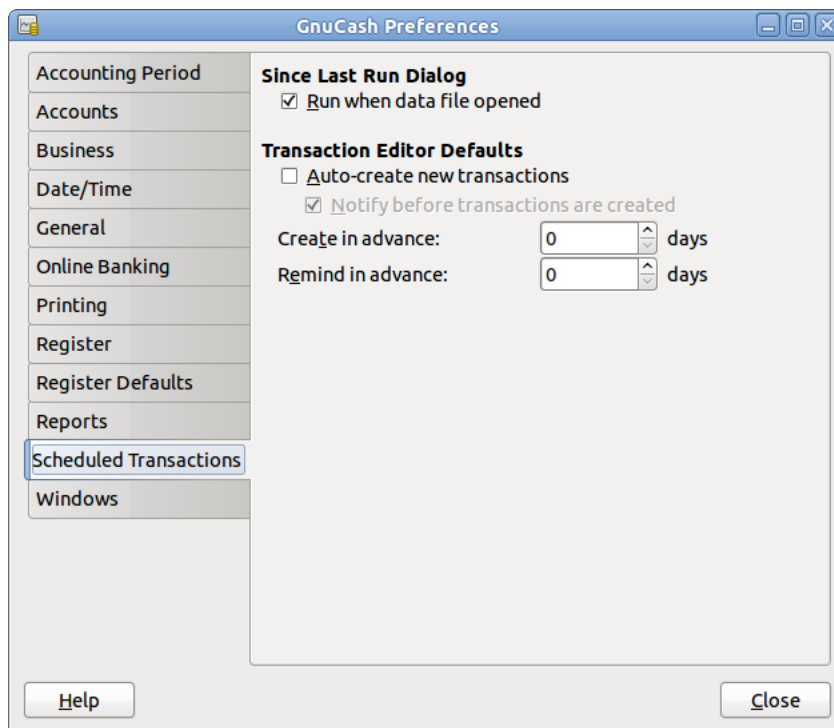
GnuCash Preferences

Accounting Period
Accounts
Business
Date/Time
General
Online Banking
Printing
Register
Register Defaults
Reports
Scheduled Transactions
Windows

Since Last Run Dialog
☑ Run when data file opened

Transaction Editor Defaults
☐ Auto-create new transactions
☑ Notify before transactions are created
Create in advance: 0 days
Remind in advance: 0 days

Help
Close